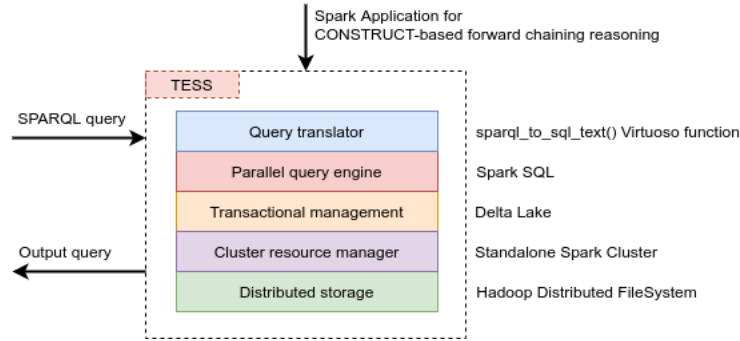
Spark Application for
CONSTRUCT-based forward chaining reasoning

TESS

SPARQL query

Output query

Query translator
Parallel query engine
Transactional management
Cluster resource manager
Distributed storage

sparql_to_sql_text() Virtuoso function
Spark SQL
Delta Lake
Standalone Spark Cluster
Hadoop Distributed FileSystem